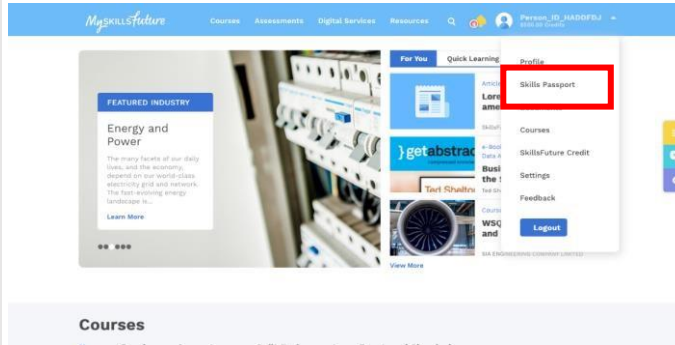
MySkillsFuture Courses Assessments Digital Services Resources Person_ID_HADDFDJ

FEATURED INDUSTRY

Energy and Power

The many facets of our daily lives, and the economy, depend on our world-class electricity grid and network. The fast-evolving energy landscape is...

Learn More

For You Quick Learning

Article
Lore
ame

e-Book
Data A
Busi
the

Ted Shelto

Course
WSQ
and

SIA ENGINEERING COMPANY LIMITED

View More

Profile
Skills Passport
Courses
SkillsFuture Credit
Settings
Feedback
Logout

Courses